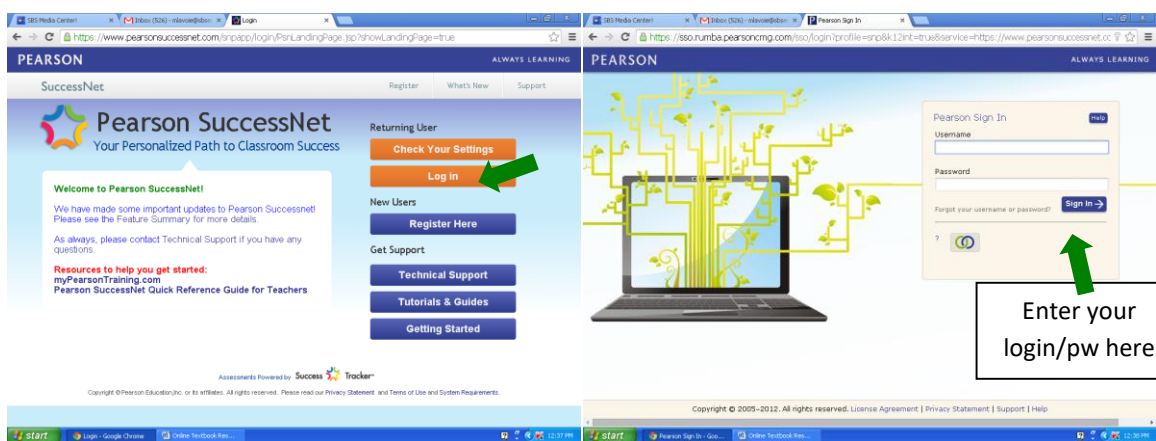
SBS Media Center! × Inbox (526) - mlavoie@sbsc × Login ×

https://www.pearsonsuccessnet.com/snpapp/login/PsnLandingPage.jsp?showLandingPage=true

PEARSON ALWAYS LEARNING

SuccessNet Register What's New Support

Pearson SuccessNet
Your Personalized Path to Classroom Success

Returning User
Check Your Settings
Log in
New Users
Register Here
Get Support
Technical Support
Tutorials & Guides
Getting Started

Welcome to Pearson SuccessNet!

We have made some important updates to Pearson Successnet! Please see the Feature Summary for more details.

As always, please contact Technical Support if you have any questions.

Resources to help you get started:
myPearsonTraining.com
Pearson SuccessNet Quick Reference Guide for Teachers

Assessments Powered by Success Tracker

Copyright © Pearson Education,Inc. or its affiliates. All rights reserved. Please read our Privacy Statement and Terms of Use and System Requirements.

start Login - Google Chrome Online Textbook Res... 12:37 PM

SBS Media Center! × Inbox (526) - mlavoie@sbsc × Pearson Sign In ×

https://sso.rumba.pearsoncmg.com/sso/login?profile=snp&k12int=true&service=https://www.pearsonsuccessnet.cc

PEARSON ALWAYS LEARNING

Pearson Sign In Help
Username
Password
Forgot your username or password? Sign In

?

Enter your login/pw here

Copyright © 2005–2012. All rights reserved. License Agreement | Privacy Statement | Support | Help

start Pearson Sign In - Goo... Online Textbook Res... 12:38 PM